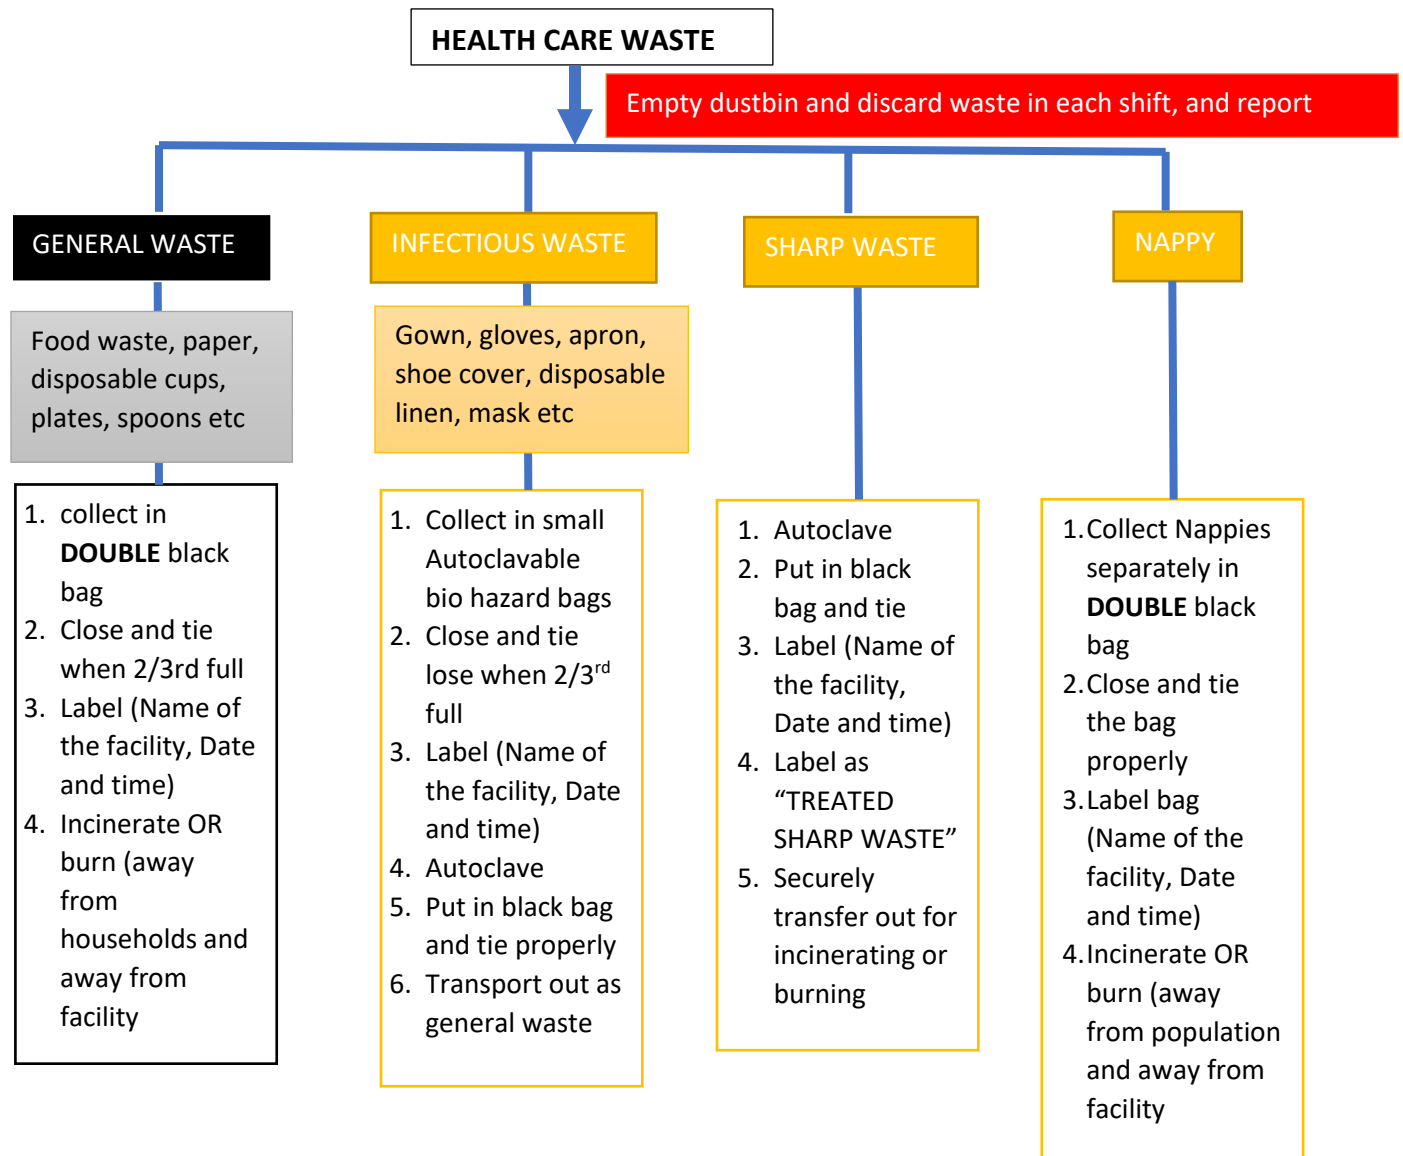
HEALTH CARE WASTE

Empty dustbin and discard waste in each shift, and report

GENERAL WASTE

Food waste, paper, disposable cups, plates, spoons etc

1. collect in **DOUBLE** black bag
2. Close and tie when 2/3rd full
3. Label (Name of the facility, Date and time)
4. Incinerate OR burn (away from households and away from facility

INFECTIOUS WASTE

Gown, gloves, apron, shoe cover, disposable linen, mask etc

1. Collect in small Autoclavable bio hazard bags
2. Close and tie lose when 2/3$^{rd}$ full
3. Label (Name of the facility, Date and time)
4. Autoclave
5. Put in black bag and tie properly
6. Transport out as general waste

SHARP WASTE

1. Autoclave
2. Put in black bag and tie
3. Label (Name of the facility, Date and time)
4. Label as "TREATED SHARP WASTE"
5. Securely transfer out for incinerating or burning

NAPPY

1. Collect Nappies separately in **DOUBLE** black bag
2. Close and tie the bag properly
3. Label bag (Name of the facility, Date and time)
4. Incinerate OR burn (away from population and away from facility